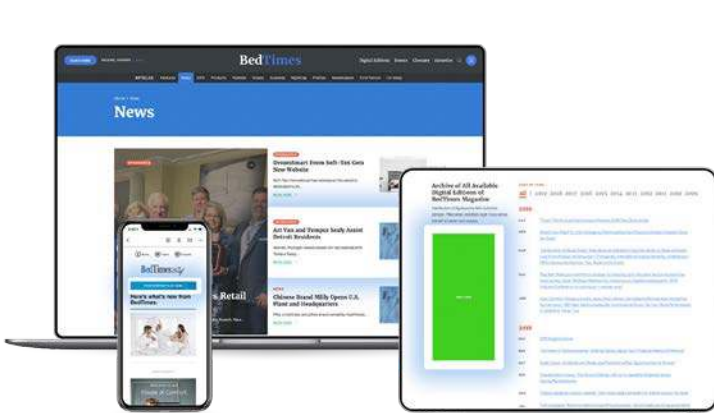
BedTimes

Digital Editions

News

Dreamsmart From Soft-Tex Gets New Website

Art Van and Tempur Sealy Assist Detroit Residents

Chinese Brand Milly Opens U.S. Plant and Headquarters

Retail

BedTimes

Here's what's new from BedTimes

Archive of All Available Digital Editions of BedTimes Magazine